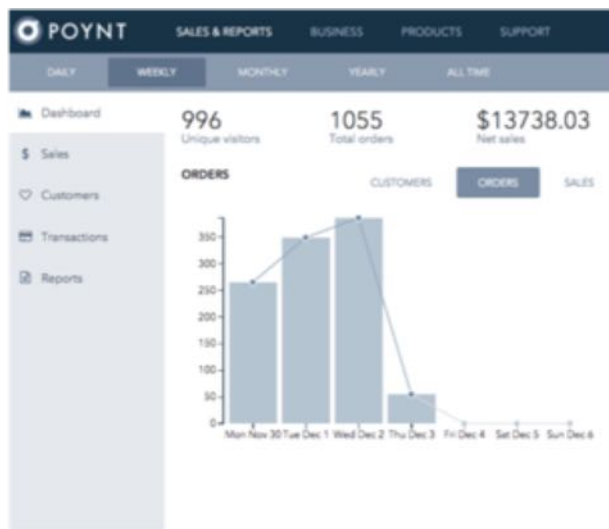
POYNT SALES & REPORTS BUSINESS PRODUCTS SUPPORT

DAILY WEEKLY MONTHLY YEARLY ALL TIME

Dashboard
$ Sales
Customers
Transactions
Reports

996
Unique visitors

1055
Total orders

$13738.03
Net sales

ORDERS

CUSTOMERS ORDERS SALES

350
300
250
200
150
100
50
0

Mon Nov 30 Tue Dec 1 Wed Dec 2 Thu Dec 3 Fri Dec 4 Sat Dec 5 Sun Dec 6